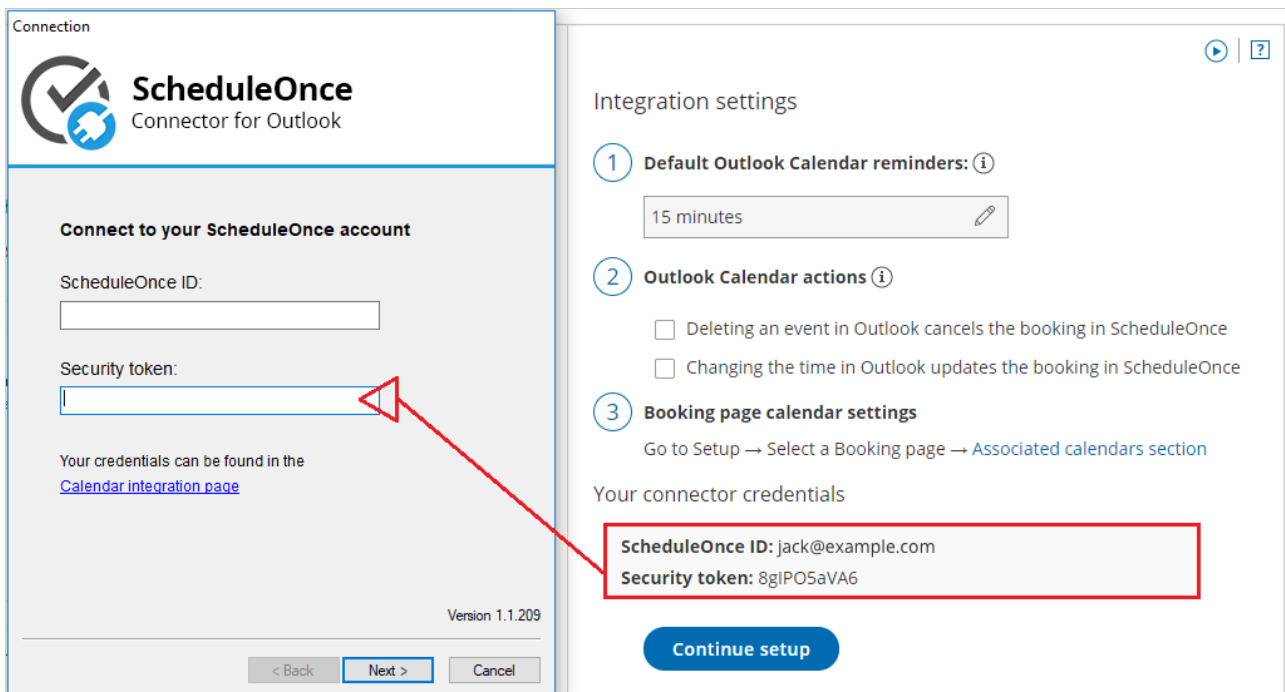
Connection

ScheduleOnce
Connector for Outlook

Connect to your ScheduleOnce account

ScheduleOnce ID:

Security token:

Your credentials can be found in the
Calendar integration page

Version 1.1.209

< Back
Next >
Cancel

?

Integration settings

1 Default Outlook Calendar reminders:

15 minutes

2 Outlook Calendar actions

Deleting an event in Outlook cancels the booking in ScheduleOnce

Changing the time in Outlook updates the booking in ScheduleOnce

3 Booking page calendar settings

Go to Setup → Select a Booking page → Associated calendars section

Your connector credentials

ScheduleOnce ID: jack@example.com
Security token: 8gIPO5aVA6

Continue setup